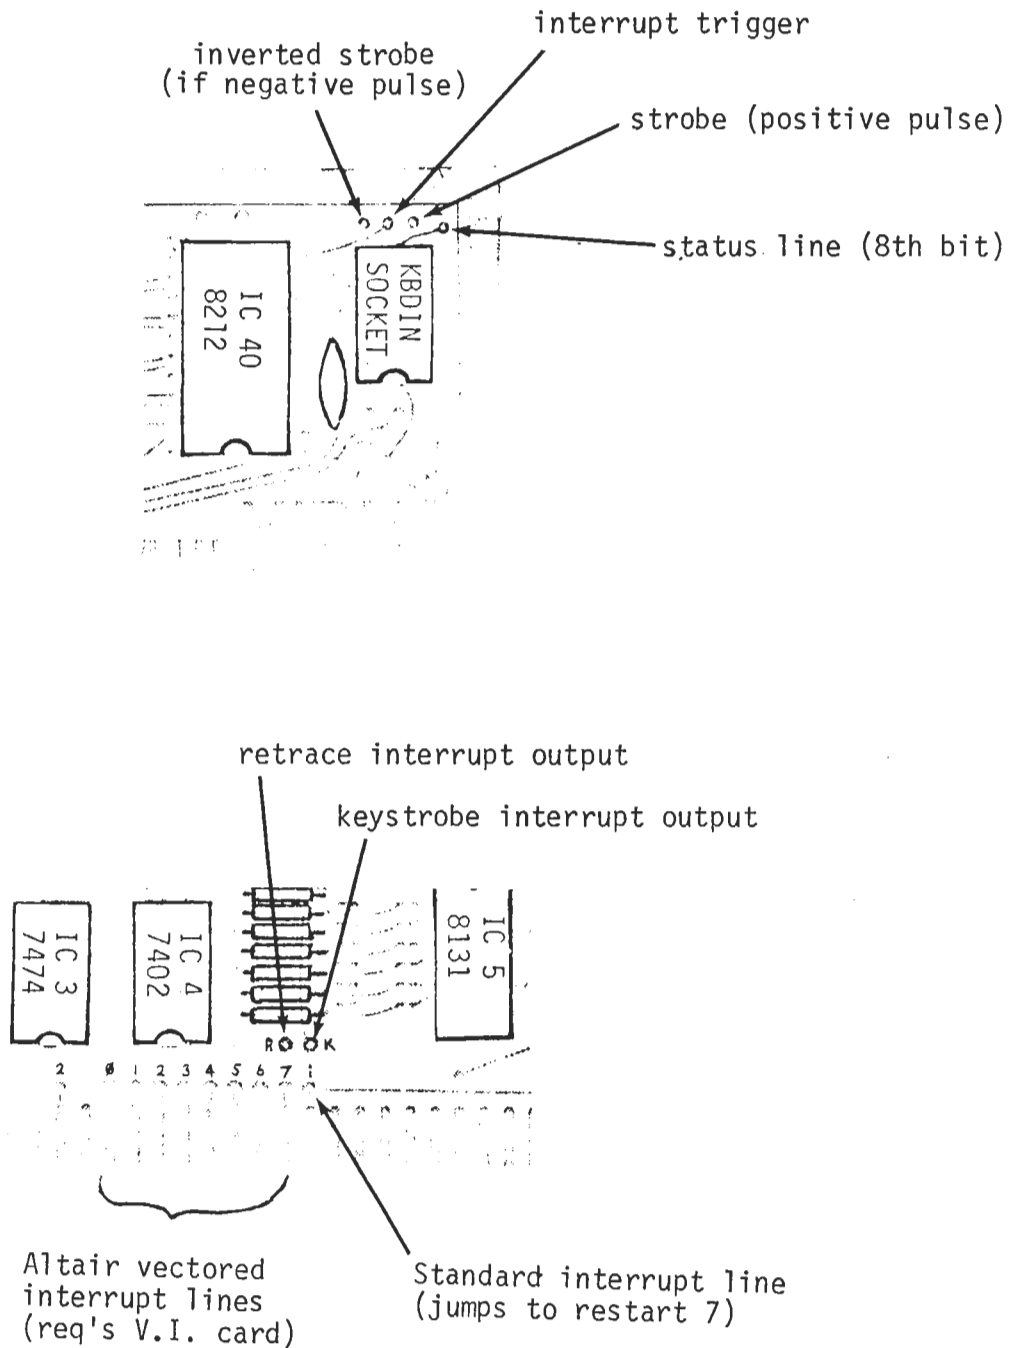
interrupt trigger

inverted strobe
(if negative pulse)

strobe (positive pulse)

status line (8th bit)

IC 40
8212

KBDIN
SOCKET

retrace interrupt output

keystrobe interrupt output

IC 3
7474

IC 4
7402

IC 5
8131

R O K

2 Ø 1 2 3 4 5 6 7 I

Altair vectored
interrupt lines
(req's V.I. card)

Standard interrupt line
(jumps to restart 7)